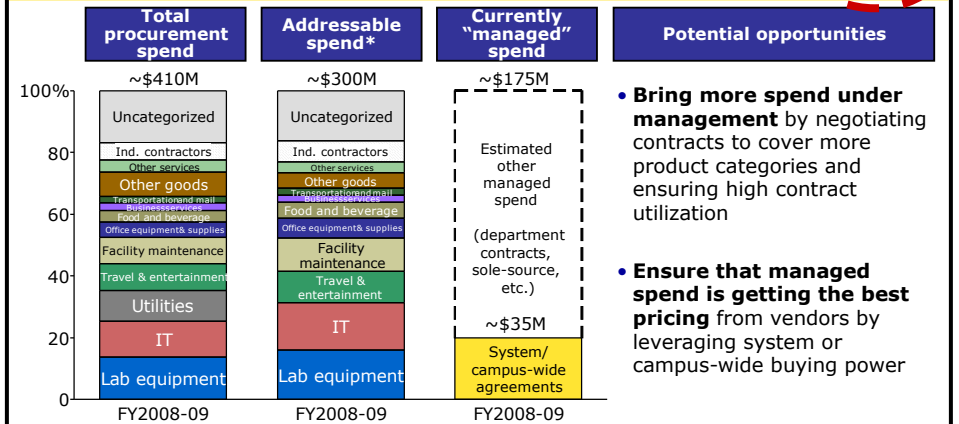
Total procurement spend

Addressable spend*

Currently "managed" spend

Potential opportunities

~$410M

~$300M

~$175M

100%

80

60

40

20

0

Uncategorized

Ind. contractors

Other services

Other goods

Transportationand mail

Businessservices

Food and beverage

Office equipment& supplies

Facility maintenance

Travel & entertainment

Utilities

IT

Lab equipment

FY2008-09

Uncategorized

Ind. contractors

Other services

Other goods

Transportationand mail

Businessservices

Food and beverage

Office equipment& supplies

Facility maintenance

Travel & entertainment

IT

Lab equipment

FY2008-09

Estimated other managed spend

(department contracts, sole-source, etc.)

~$35M

System/ campus-wide agreements

FY2008-09

• **Bring more spend under management** by negotiating contracts to cover more product categories and ensuring high contract utilization

• **Ensure that managed spend is getting the best pricing** from vendors by leveraging system or campus-wide buying power